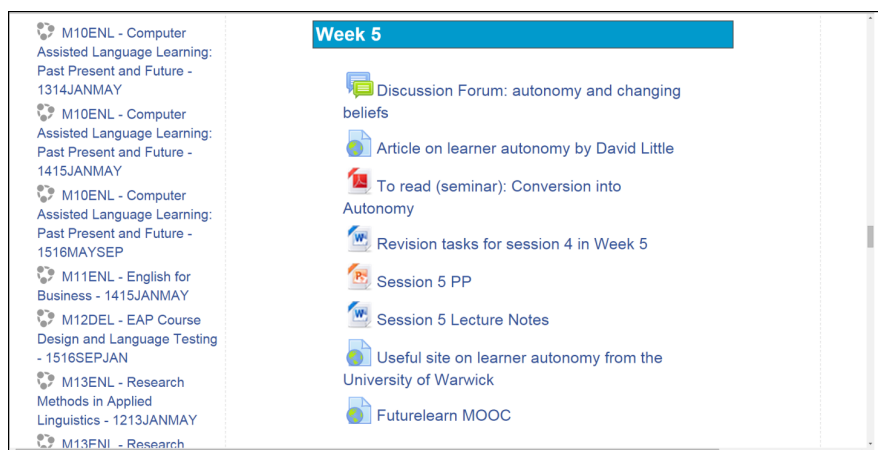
M10ENL - Computer Assisted Language Learning: Past Present and Future - 1314JANMAY

M10ENL - Computer Assisted Language Learning: Past Present and Future - 1415JANMAY

M10ENL - Computer Assisted Language Learning: Past Present and Future - 1516MAYSEP

M11ENL - English for Business - 1415JANMAY

M12DEL - EAP Course Design and Language Testing - 1516SEPJAN

M13ENL - Research Methods in Applied Linguistics - 1213JANMAY

M13ENL - Research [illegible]

Week 5

Discussion Forum: autonomy and changing beliefs

Article on learner autonomy by David Little

To read (seminar): Conversion into Autonomy

Revision tasks for session 4 in Week 5

Session 5 PP

Session 5 Lecture Notes

Useful site on learner autonomy from the University of Warwick

Futurelearn MOOC